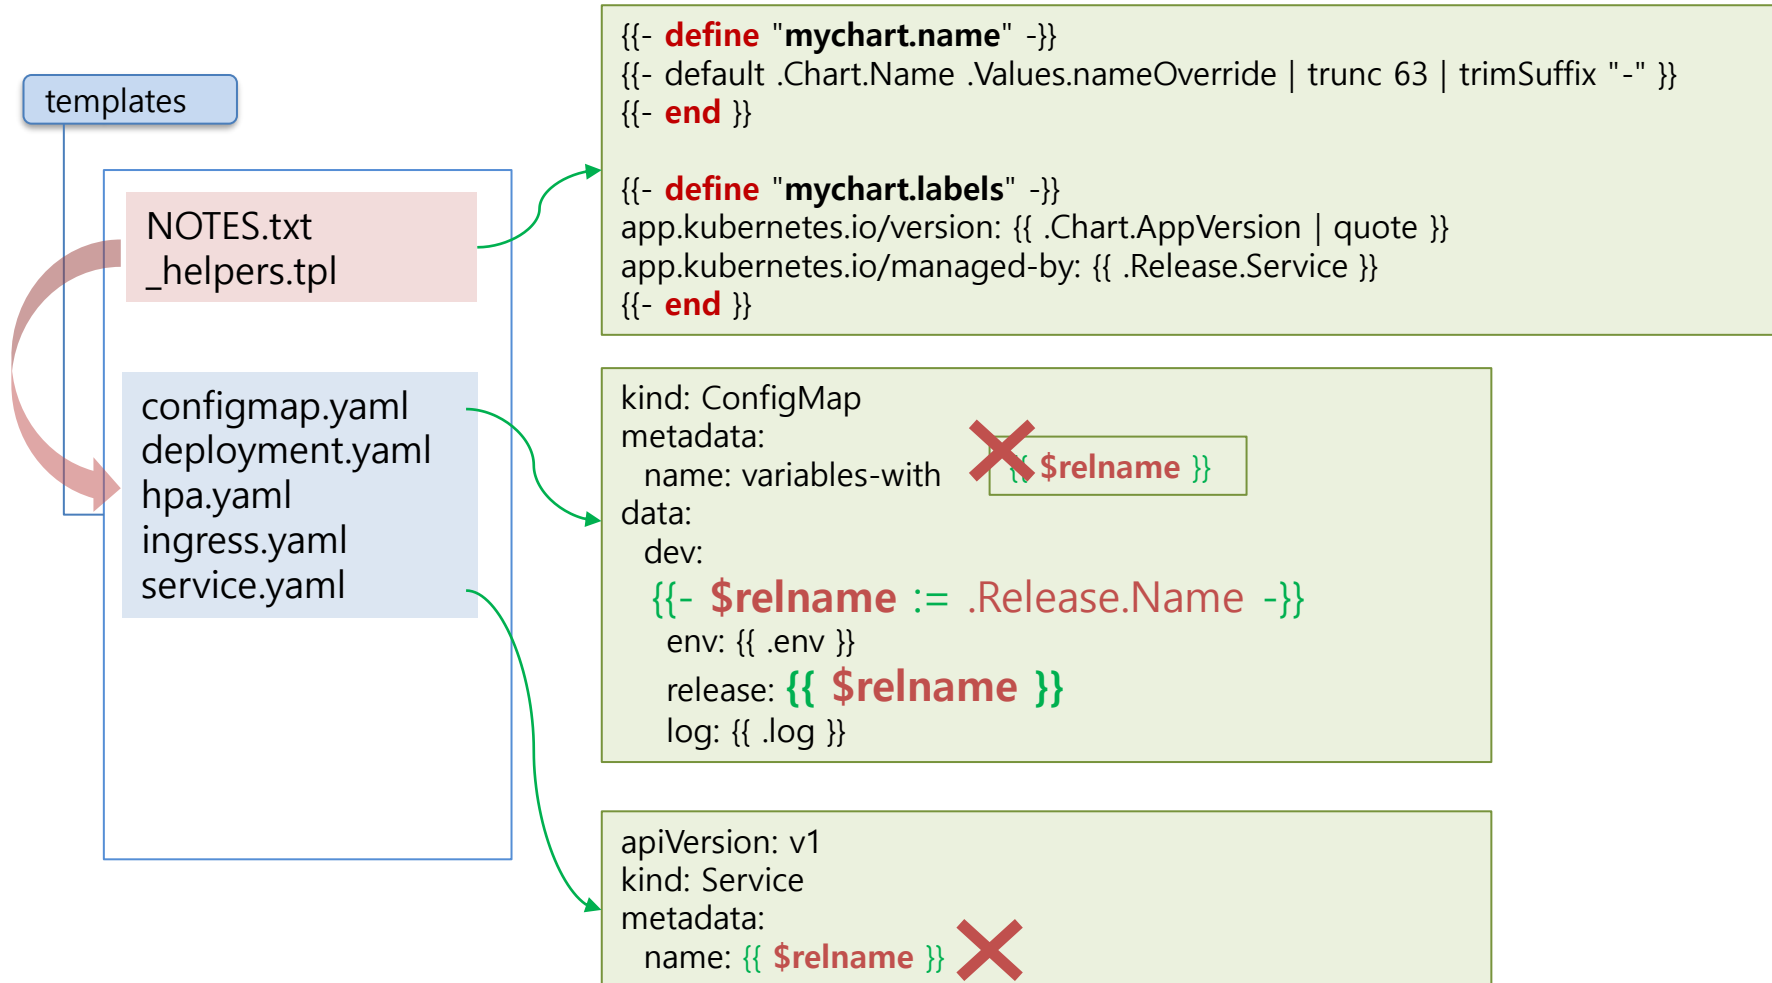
templates

NOTES.txt
_helpers.tpl

configmap.yaml
deployment.yaml
hpa.yaml
ingress.yaml
service.yaml

{{- define "mychart.name" -}}
{{- default .Chart.Name .Values.nameOverride | trunc 63 | trimSuffix "-" }}
{{- end }}

{{- define "mychart.labels" -}}
app.kubernetes.io/version: {{ .Chart.AppVersion | quote }}
app.kubernetes.io/managed-by: {{ .Release.Service }}
{{- end }}

kind: ConfigMap
metadata:
name: variables-with {{ $relname }}
data:
dev:
{{- $relname := .Release.Name -}}
env: {{ .env }}
release: {{ $relname }}
log: {{ .log }}

apiVersion: v1
kind: Service
metadata:
name: {{ $relname }}